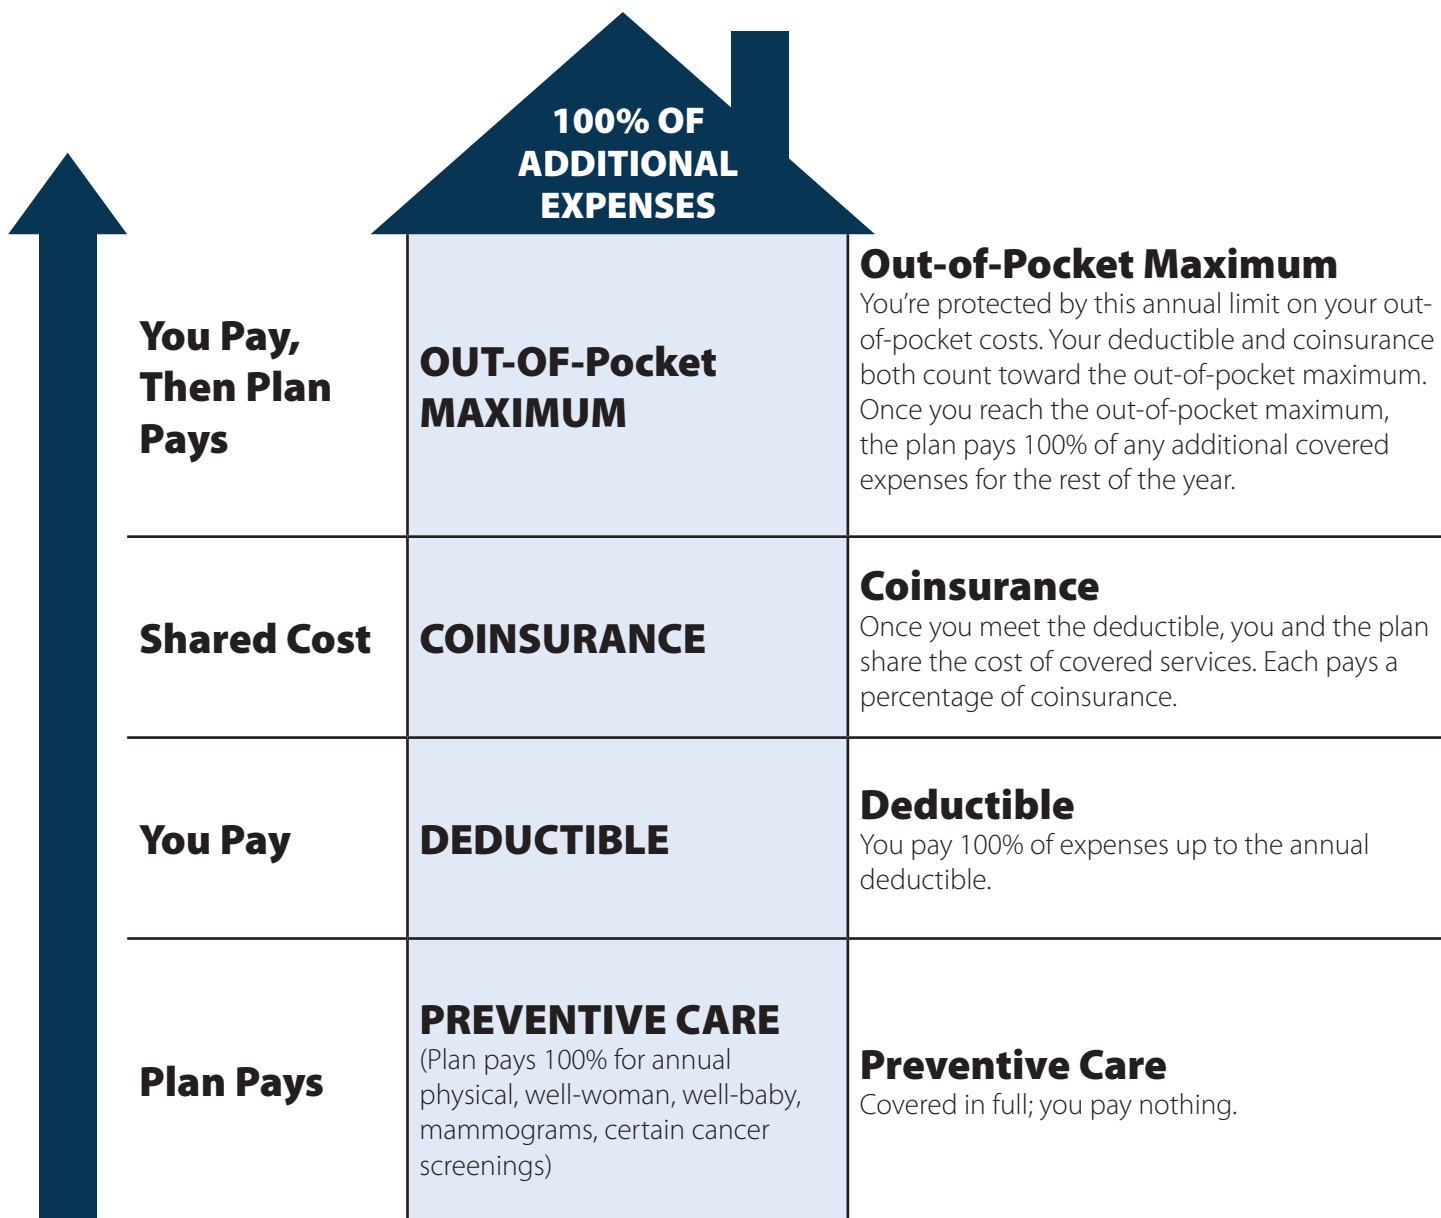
100% OF ADDITIONAL EXPENSES

| | | |
|---|---|---|
| You Pay, Then Plan Pays | OUT-OF-Pocket MAXIMUM | **Out-of-Pocket Maximum** You're protected by this annual limit on your out-of-pocket costs. Your deductible and coinsurance both count toward the out-of-pocket maximum. Once you reach the out-of-pocket maximum, the plan pays 100% of any additional covered expenses for the rest of the year. |
| Shared Cost | COINSURANCE | **Coinsurance** Once you meet the deductible, you and the plan share the cost of covered services. Each pays a percentage of coinsurance. |
| You Pay | DEDUCTIBLE | **Deductible** You pay 100% of expenses up to the annual deductible. |
| Plan Pays | PREVENTIVE CARE (Plan pays 100% for annual physical, well-woman, well-baby, mammograms, certain cancer screenings) | **Preventive Care** Covered in full; you pay nothing. |